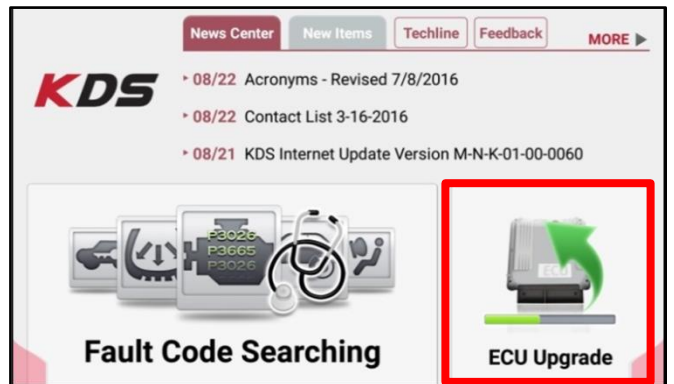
News Center New Items Techline Feedback MORE ▶

KDS

‣ 08/22 Acronyms - Revised 7/8/2016

‣ 08/22 Contact List 3-16-2016

‣ 08/21 KDS Internet Update Version M-N-K-01-00-0060

P3026
P3665
P3026

Fault Code Searching

ECU

ECU Upgrade